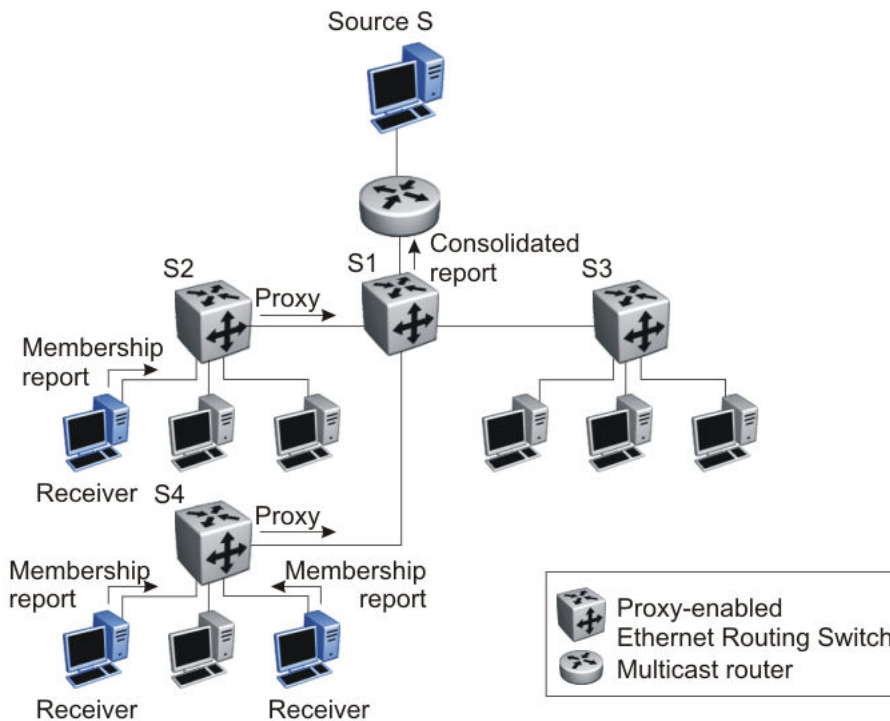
Source S

Consolidated report

S2

S1

S3

Proxy

Membership report

Receiver

S4

Proxy

Membership report

Membership report

Receiver

Receiver

Proxy-enabled Ethernet Routing Switch

Multicast router